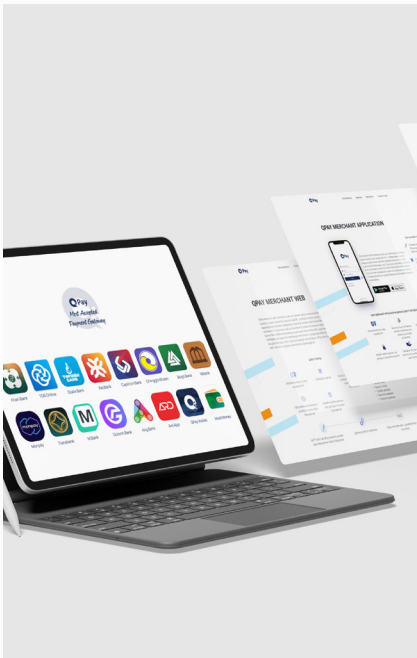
QPay
Most Accepted
Payment Gateway

Khan Bank
TDB Online
State Bank
Xacbank
Capitron Bank
Chinggis Khaan
Arig Bank
Mbank
Monpay
Trans Bank
M Bank
Golomt Bank
Ard App
Toki
QPay Wallet

QPAY MERCHANT APPLICATION

QPAY MERCHANT WEB